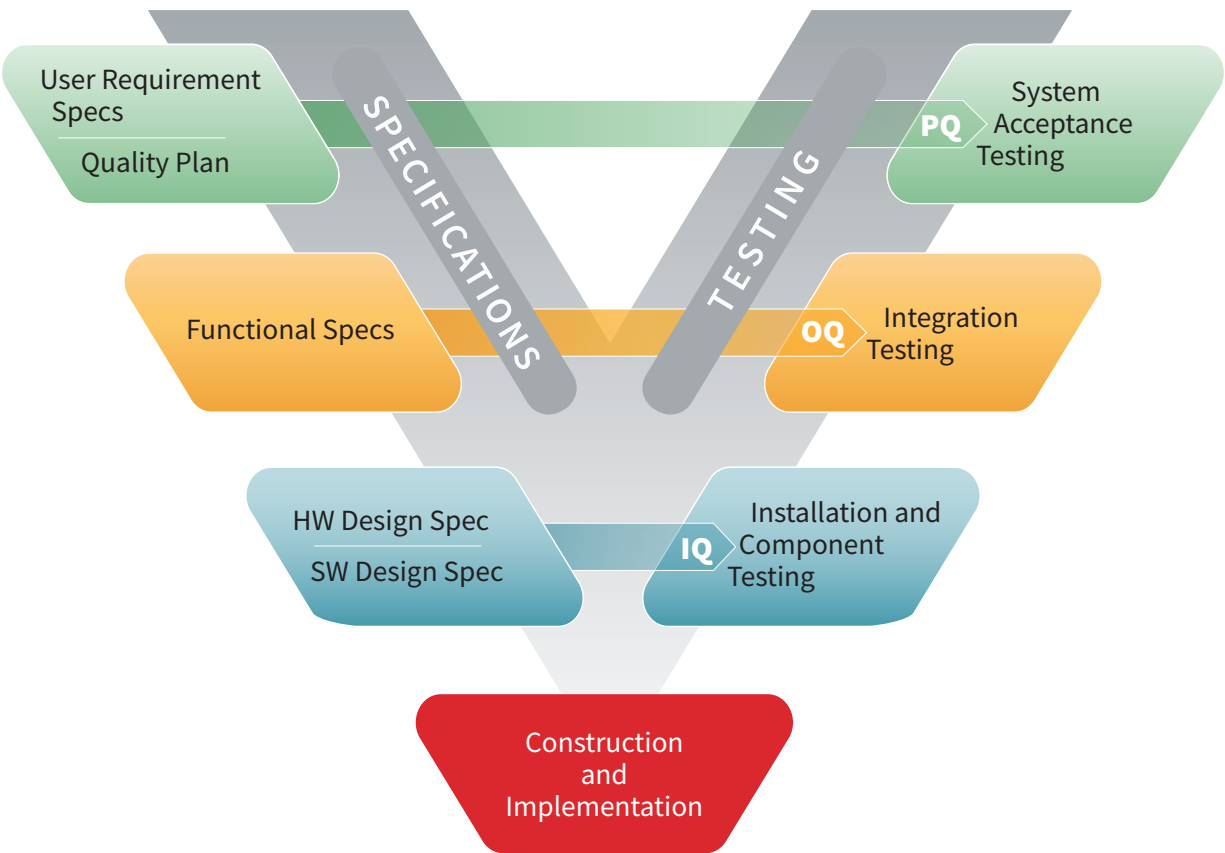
User Requirement Specs

Quality Plan

SPECIFICATIONS

TESTING

PQ

System Acceptance Testing

Functional Specs

OQ

Integration Testing

HW Design Spec

SW Design Spec

IQ

Installation and Component Testing

Construction and Implementation